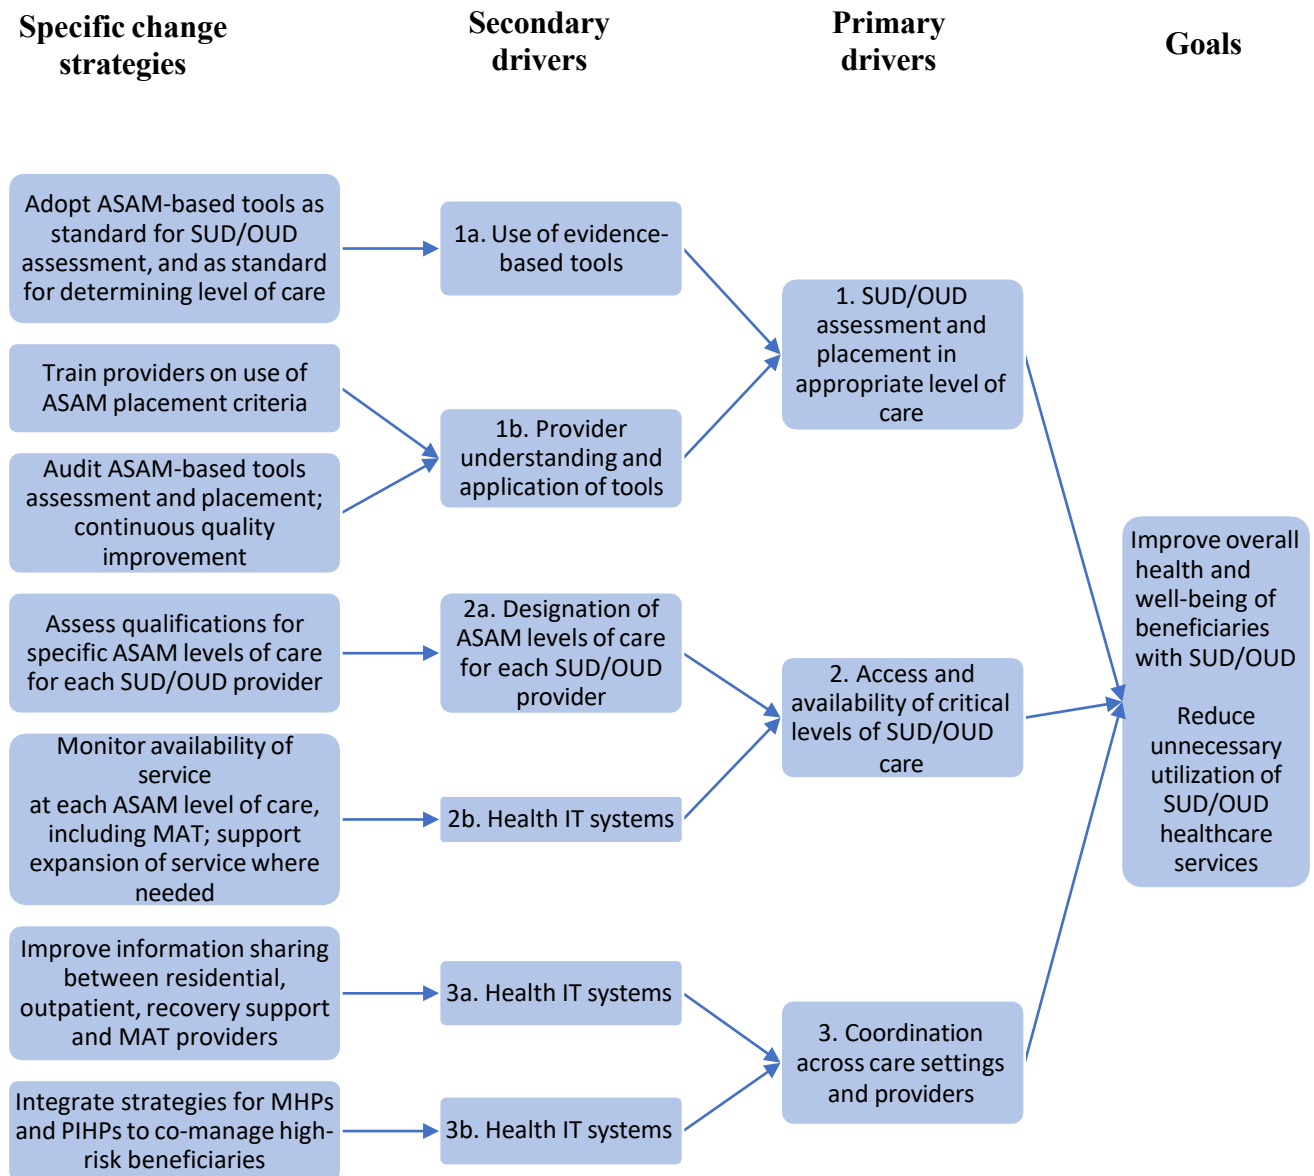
Specific change strategies

Secondary drivers

Primary drivers

Goals

Adopt ASAM-based tools as standard for SUD/OUD assessment, and as standard for determining level of care

1a. Use of evidence-based tools

1. SUD/OUD assessment and placement in appropriate level of care

Train providers on use of ASAM placement criteria

1b. Provider understanding and application of tools

Audit ASAM-based tools assessment and placement; continuous quality improvement

Improve overall health and well-being of beneficiaries with SUD/OUD

Reduce unnecessary utilization of SUD/OUD healthcare services

Assess qualifications for specific ASAM levels of care for each SUD/OUD provider

2a. Designation of ASAM levels of care for each SUD/OUD provider

2. Access and availability of critical levels of SUD/OUD care

Monitor availability of service at each ASAM level of care, including MAT; support expansion of service where needed

2b. Health IT systems

Improve information sharing between residential, outpatient, recovery support and MAT providers

3a. Health IT systems

3. Coordination across care settings and providers

Integrate strategies for MHPs and PIHPs to co-manage high-risk beneficiaries

3b. Health IT systems